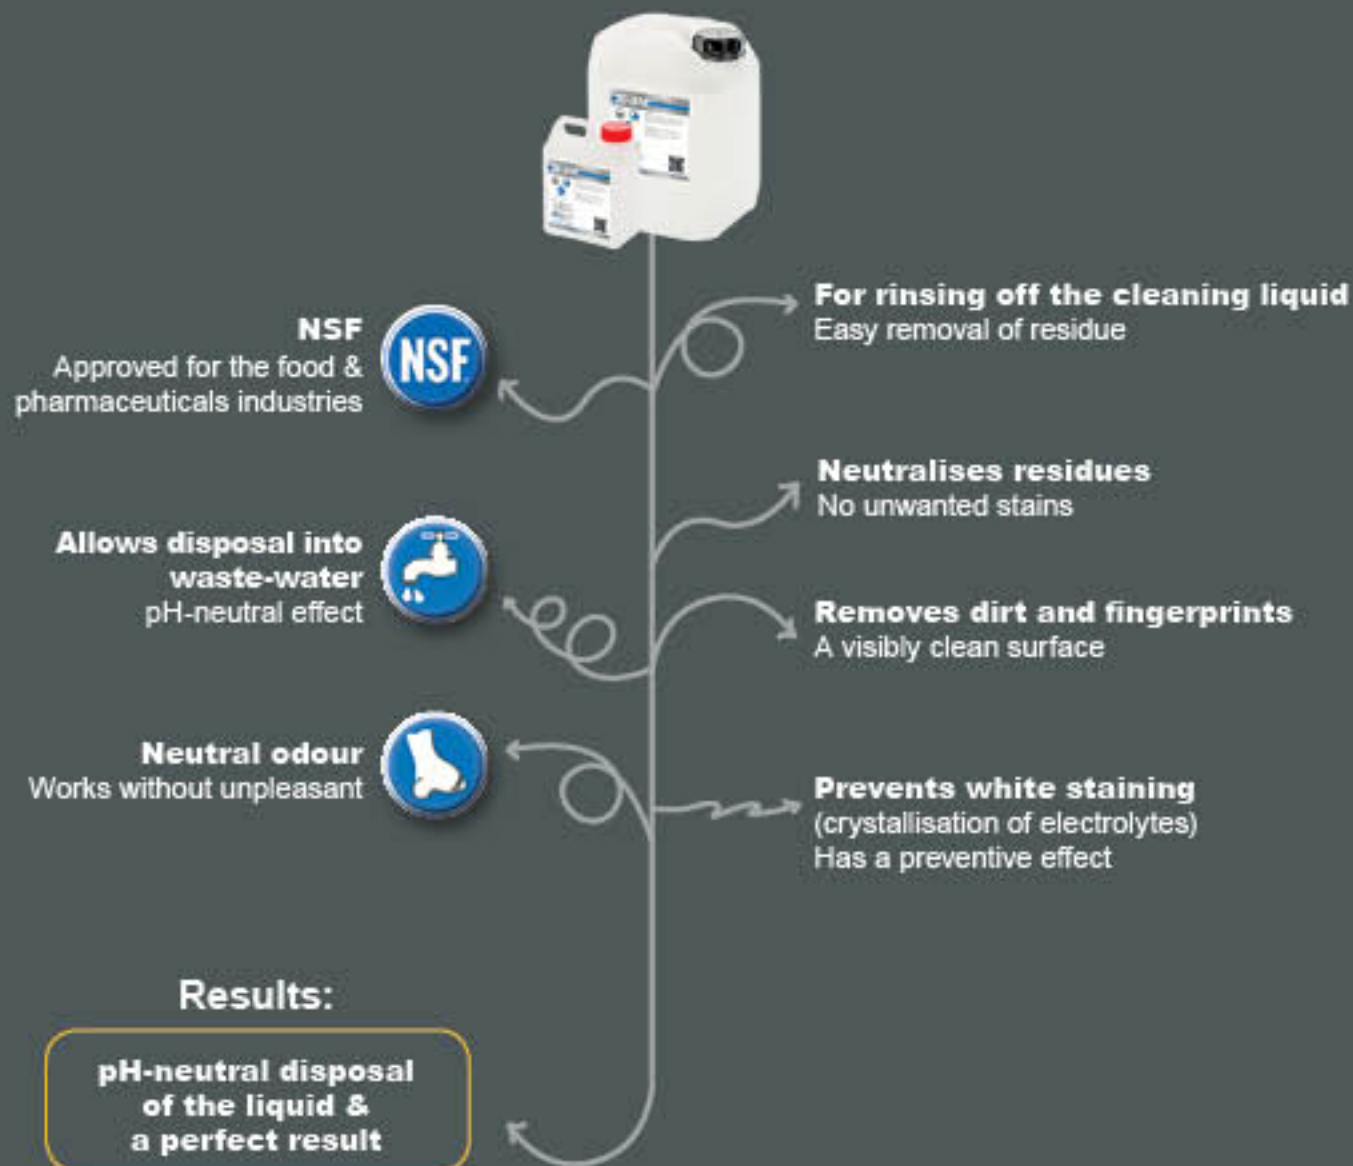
For rinsing off the cleaning liquid
Easy removal of residue

NSF
Approved for the food & pharmaceuticals industries

NSF

Neutralises residues
No unwanted stains

Allows disposal into waste-water
pH-neutral effect

Removes dirt and fingerprints
A visibly clean surface

Neutral odour
Works without unpleasant

Prevents white staining
(crystallisation of electrolytes)
Has a preventive effect

Results:

pH-neutral disposal of the liquid & a perfect result